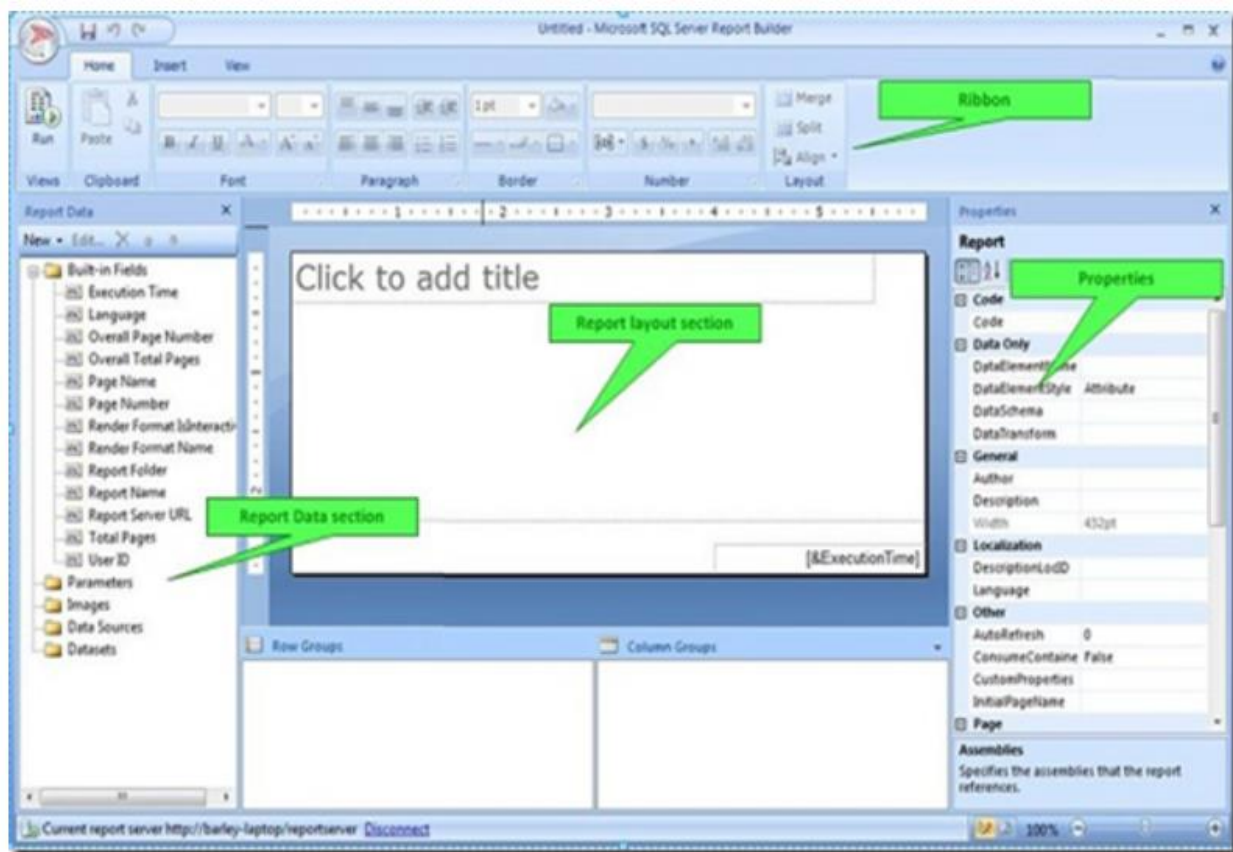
Untitled - Microsoft SQL Server Report Builder

Home Insert View

Run Paste

1pt

Merge Split Align

Ribbon

Views Clipboard Font Paragraph Border Number Layout

Report Data

New Edit...

Built-in Fields
Execution Time
Language
Overall Page Number
Overall Total Pages
Page Name
Page Number
Render Format IsInteracti
Render Format Name
Report Folder
Report Name
Report Server URL
Total Pages
User ID
Parameters
Images
Data Sources
Datasets

Report Data section

1 2 3 4 5

Click to add title

Report layout section

[&ExecutionTime]

Row Groups

Column Groups

Properties

Report

Properties

Code
Code
Data Only
DataElementName
DataElementStyle Attribute
DataSchema
DataTransform
General
Author
Description
Width 432pt
Localization
DescriptionLocID
Language
Other
AutoRefresh 0
ConsumeContaine False
CustomProperties
InitialPageName
Page

Assemblies
Specifies the assemblies that the report references.

Current report server http://barley-laptop/reportserver Disconnect

100%